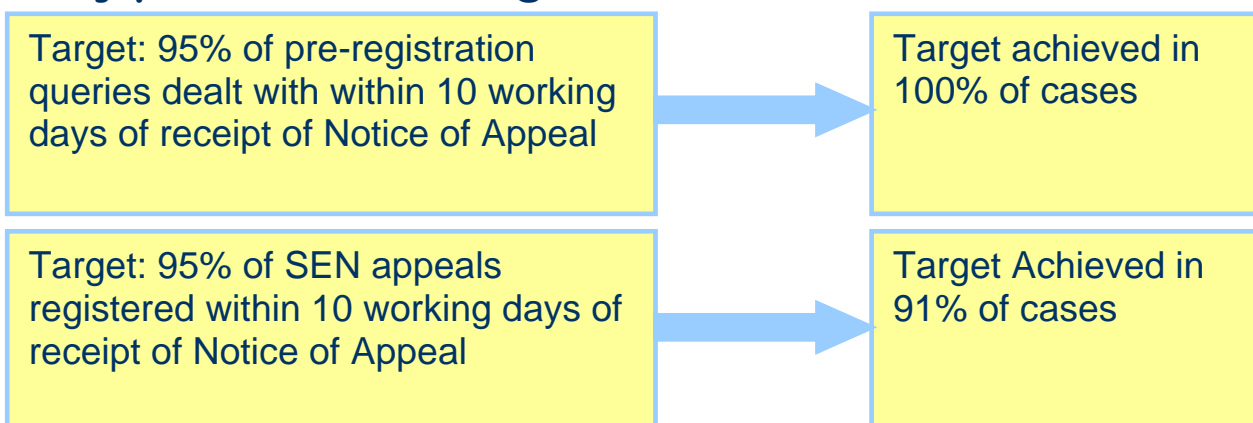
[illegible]

Target: 95% of pre-registration queries dealt with within 10 working days of receipt of Notice of Appeal

Target achieved in 100% of cases

Target: 95% of SEN appeals registered within 10 working days of receipt of Notice of Appeal

Target Achieved in 91% of cases